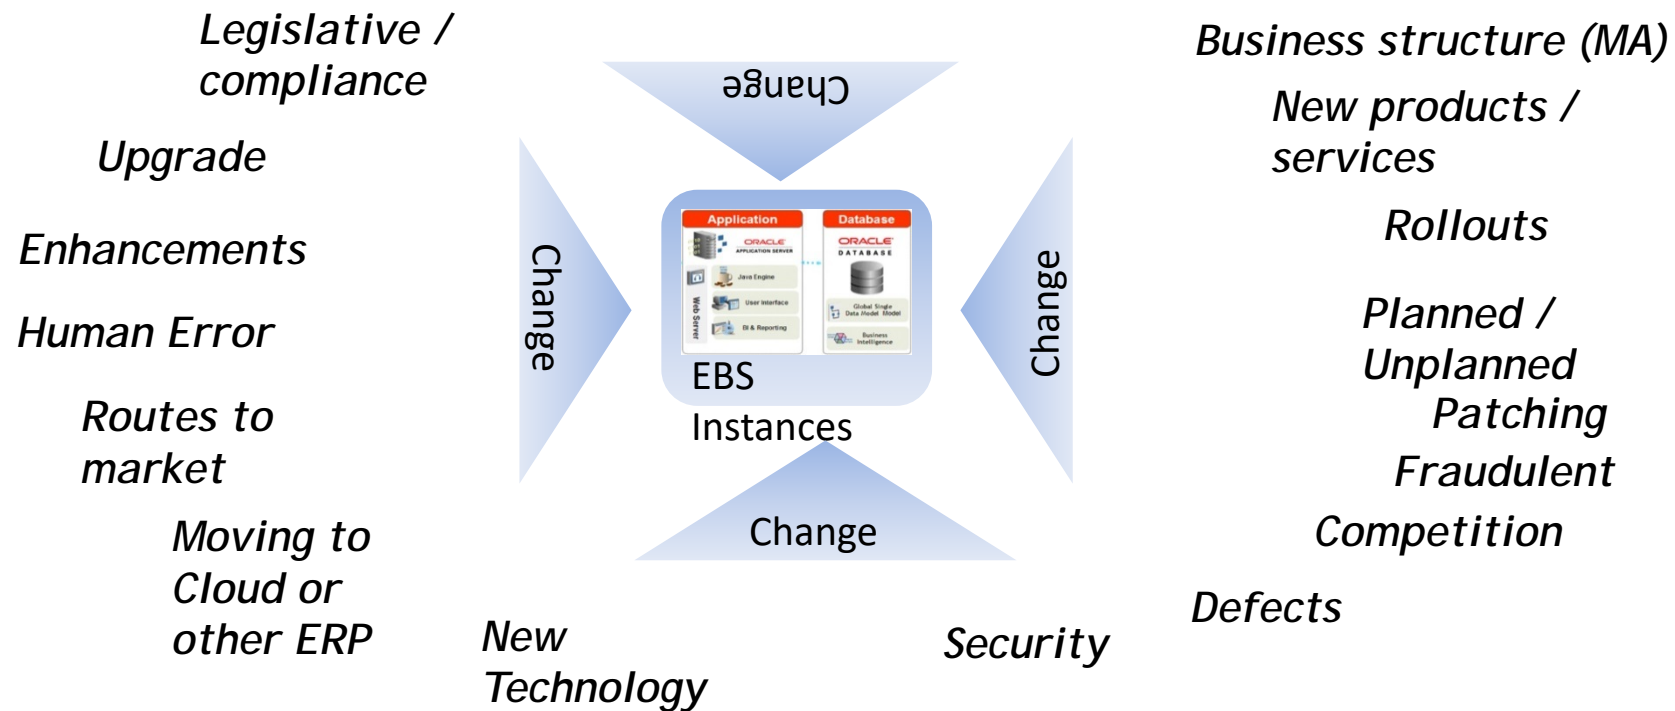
Legislative / compliance

Upgrade

Enhancements

Human Error

Routes to market

Moving to Cloud or other ERP

New Technology

Change

Change

Change

Change

Application

ORACLE APPLICATION SERVER

Java Engine

User Interface

BI & Reporting

Web Server

Database

ORACLE DATABASE

Global Single Data Model Model

Business Intelligence

EBS Instances

Security

Business structure (MA)

New products / services

Rollouts

Planned / Unplanned Patching

Fraudulent

Competition

Defects